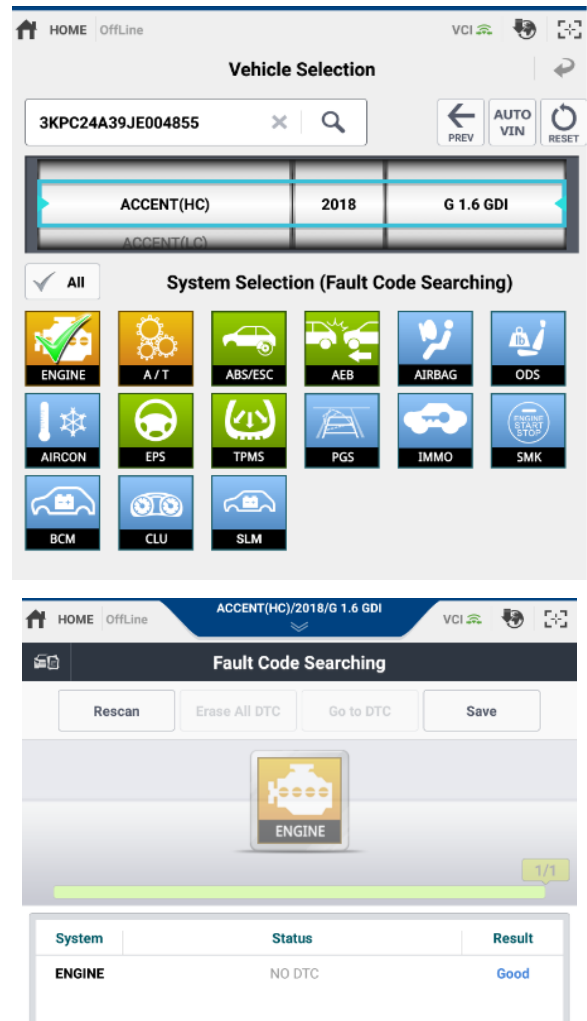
HOME OffLine VCI

Vehicle Selection

3KPC24A39JE004855

PREV AUTO VIN RESET

ACCENT(HC) 2018 G 1.6 GDI

ACCENT(LC)

All

System Selection (Fault Code Searching)

ENGINE A / T ABS/ESC AEB AIRBAG ODS

AIRCON EPS TPMS PGS IMMO SMK

ENGINE START STOP

BCM CLU SLM

HOME OffLine ACCENT(HC)/2018/G 1.6 GDI VCI

Fault Code Searching

Rescan Erase All DTC Go to DTC Save

ENGINE

1/1

| System | Status | Result |
|---|---|---|
| ENGINE | NO DTC | Good |